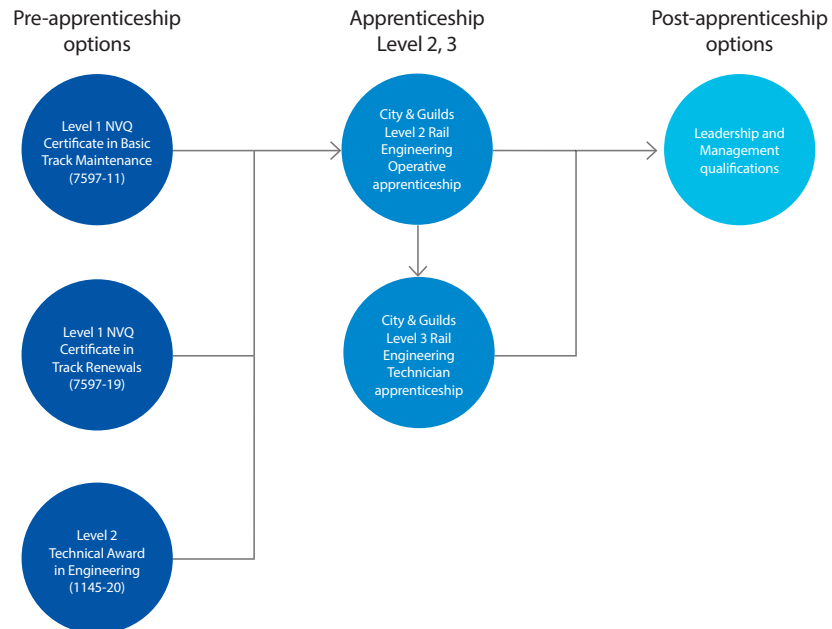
Pre-apprenticeship options

Level 1 NVQ Certificate in Basic Track Maintenance (7597-11)

Level 1 NVQ Certificate in Track Renewals (7597-19)

Level 2 Technical Award in Engineering (1145-20)

Apprenticeship Level 2, 3

City & Guilds Level 2 Rail Engineering Operative apprenticeship

City & Guilds Level 3 Rail Engineering Technician apprenticeship

Post-apprenticeship options

Leadership and Management qualifications